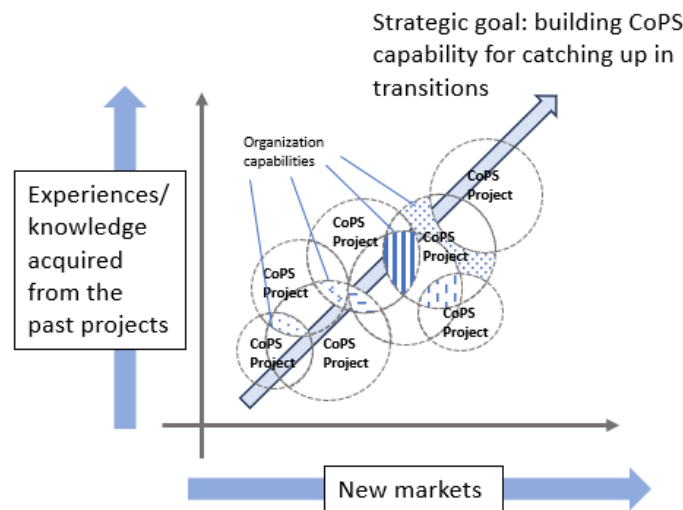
Strategic goal: building CoPS capability for catching up in transitions

Experiences/ knowledge acquired from the past projects

Organization capabilities

CoPS Project

CoPS Project

CoPS Project

CoPS Project

CoPS Project

CoPS Project

CoPS Project

CoPS Project

New markets